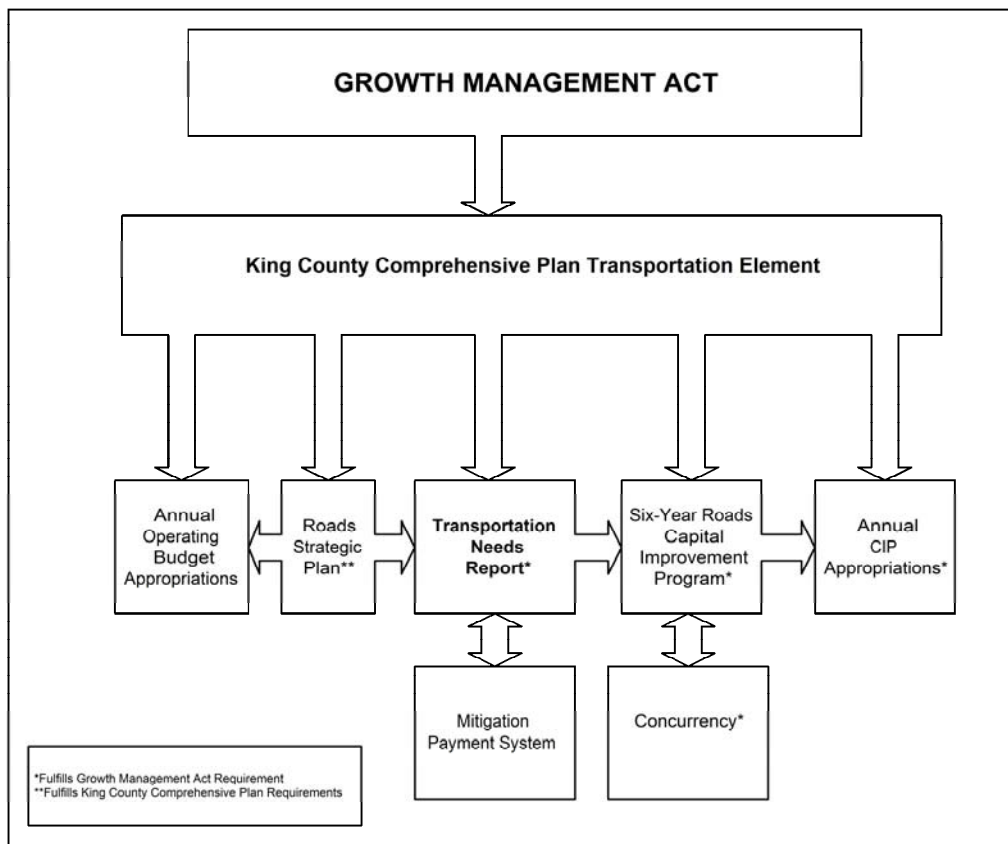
GROWTH MANAGEMENT ACT

King County Comprehensive Plan Transportation Element

Annual Operating Budget Appropriations

Roads Strategic Plan**

Transportation Needs Report*

Six-Year Roads Capital Improvement Program*

Annual CIP Appropriations*

Mitigation Payment System

Concurrency*

*Fulfills Growth Management Act Requirement
**Fulfills King County Comprehensive Plan Requirements